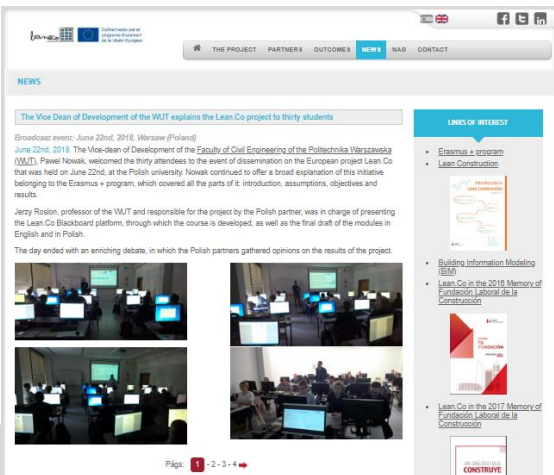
Cofinanciado por el programa Erasmus+ de la Unión Europea

THE PROJECT PARTNERS OUTCOMES NEWS NAQ CONTACT

NEWS

The Vice Dean of Development of the WUT explains the Lean.Co project to thirty students

Broadcast event: June 22nd, 2018, Warsaw (Poland)

June 22nd, 2018. The Vice-dean of Development of the Faculty of Civil Engineering of the Politechnika Warszawska (WUT), Pawel Nowak, welcomed the thirty attendees to the event of dissemination on the European project Lean.Co that was held on June 22nd, at the Polish university. Nowak continued to offer a broad explanation of this initiative belonging to the Erasmus + program, which covered all the parts of it: introduction, assumptions, objectives and results.

Jerzy Roslon, professor of the WUT and responsible for the project by the Polish partner, was in charge of presenting the Lean.Co Blackboard platform, through which the course is developed, as well as the final draft of the modules in English and in Polish.

The day ended with an enriching debate, in which the Polish partners gathered opinions on the results of the project.

Págs: 1 - 2 - 3 - 4

LINKS OF INTEREST

Erasmus + program
Lean Construction

Building Information Modeling (BIM)
Lean.Co in the 2016 Memory of Fundación Laboral de la Construcción

Lean.Co in the 2017 Memory of Fundación Laboral de la Construcción

CONSTRUYE